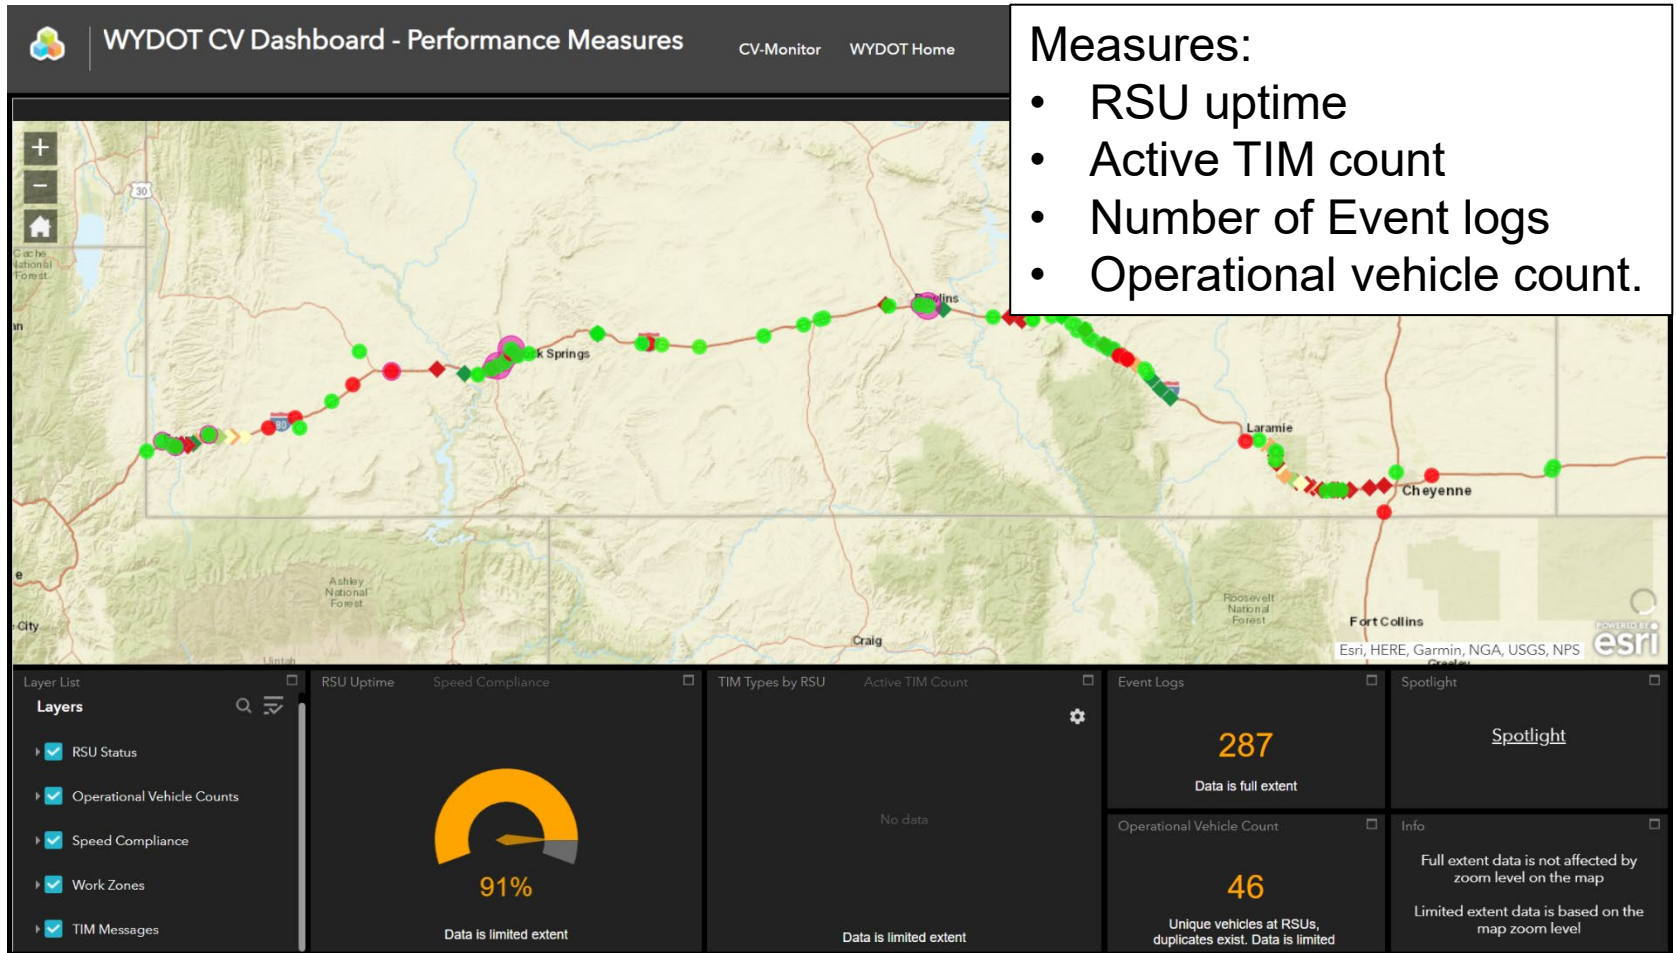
WYDOT CV Dashboard - Performance Measures

CV-Monitor WYDOT Home

Measures:
- RSU uptime
- Active TIM count
- Number of Event logs
- Operational vehicle count.

30

Cache National Forest

k Springs

lins

80

Laramie

Cheyenne

Ashley National Forest

Roosevelt National Forest

Fort Collins

Craig

City

Uintah

Esri, HERE, Garmin, NGA, USGS, NPS

POWERED BY esri

Layer List

Layers

RSU Status

Operational Vehicle Counts

Speed Compliance

Work Zones

TIM Messages

RSU Uptime Speed Compliance

91%

Data is limited extent

TIM Types by RSU Active TIM Count

No data

Data is limited extent

Event Logs

287

Data is full extent

Operational Vehicle Count

46

Unique vehicles at RSUs, duplicates exist. Data is limited

Spotlight

Spotlight

Info

Full extent data is not affected by zoom level on the map

Limited extent data is based on the map zoom level